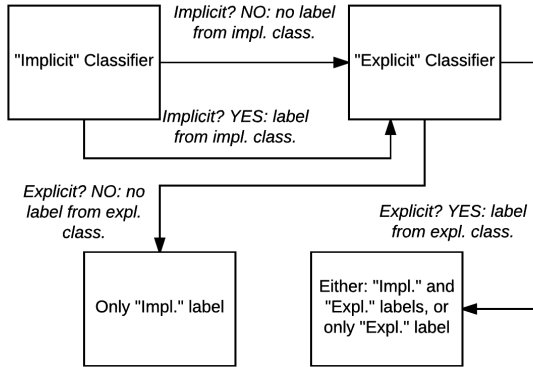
"Implicit" Classifier

Implicit? NO: no label from impl. class.

"Explicit" Classifier

Implicit? YES: label from impl. class.

Explicit? NO: no label from expl. class.

Explicit? YES: label from expl. class.

Only "Impl." label

Either: "Impl." and "Expl." labels, or only "Expl." label